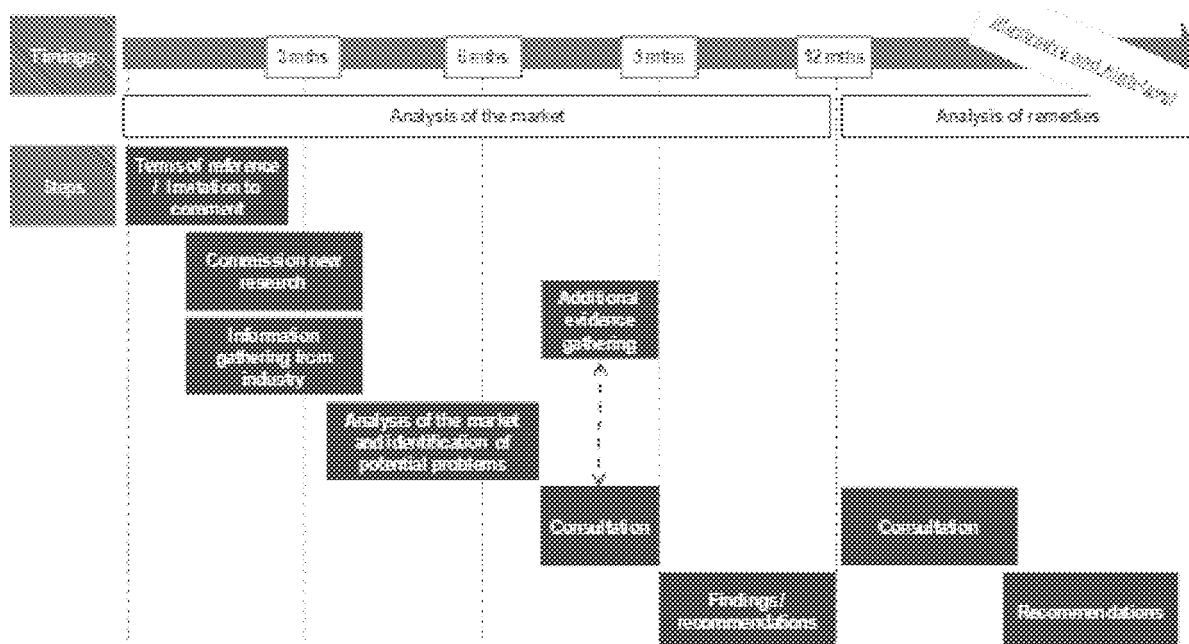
Timings

3 mths

6 mths

9 mths

12 mths

Illustrative and indicative

Analysis of the market

Analysis of remedies

Steps

Terms of reference / Invitation to comment

Commission new research

Information gathering from industry

Additional evidence gathering

Analysis of the market and identification of potential problems

Consultation

Consultation

Findings / recommendations

Recommendations